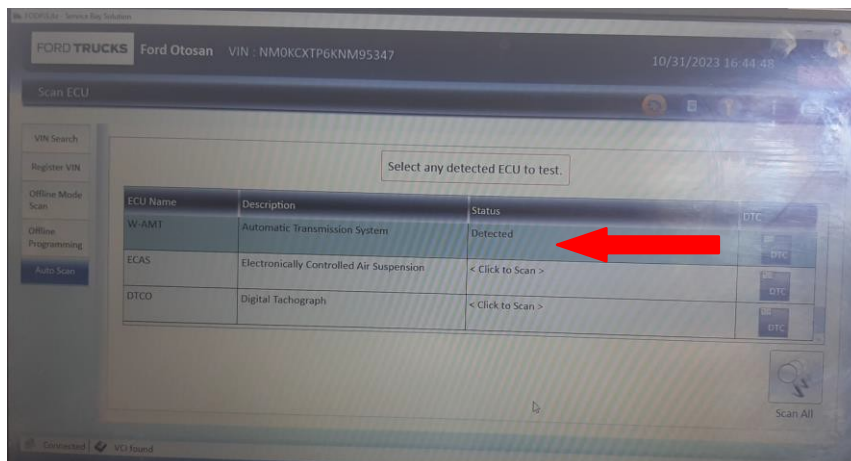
FORD TRUCKS Ford Otosan VIN : NM0KCXTP6KNM95347

10/31/2023 16:44:48

Scan ECU

VIN Search

Register VIN

Offline Mode Scan

Offline Programming

Auto Scan

Select any detected ECU to test.

| ECU Name | Description | Status | DTC |
|---|---|---|---|
| W-AMT | Automatic Transmission System | Detected | DTC |
| ECAS | Electronically Controlled Air Suspension | < Click to Scan > | DTC |
| DTCO | Digital Tachograph | < Click to Scan > | DTC |

Scan All

Connected VCI found